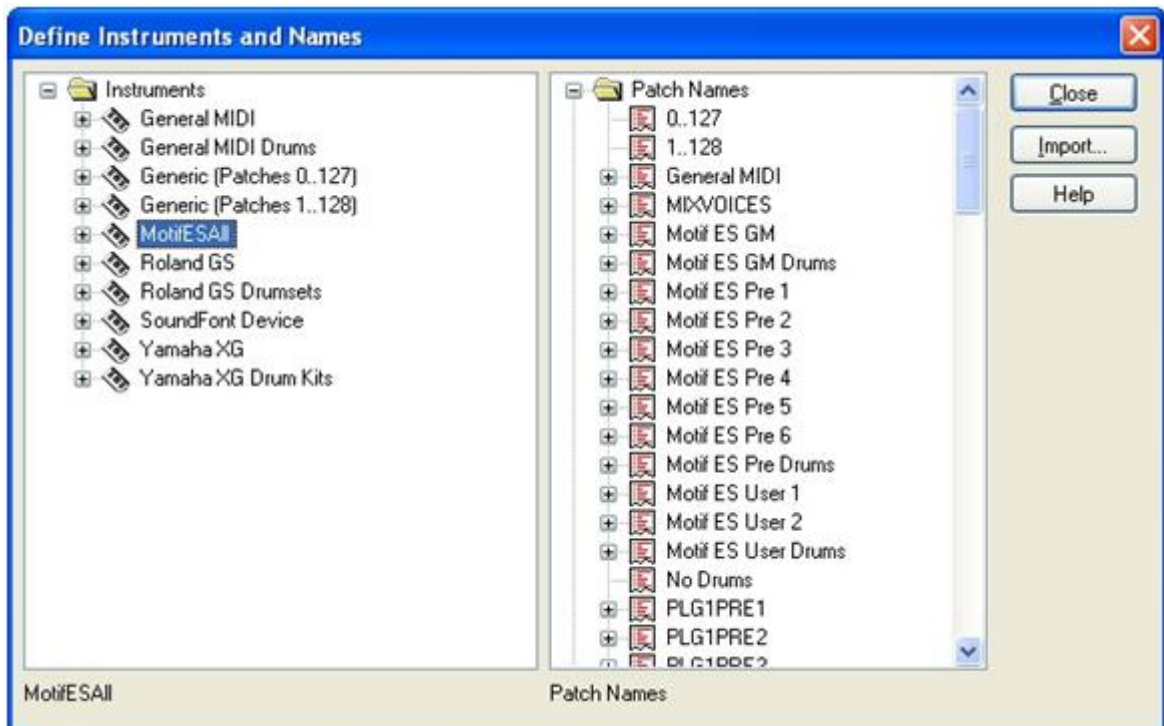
Define Instruments and Names

Instruments
General MIDI
General MIDI Drums
Generic (Patches 0..127)
Generic (Patches 1..128)
MotifESAll
Roland GS
Roland GS Drumsets
SoundFont Device
Yamaha XG
Yamaha XG Drum Kits

Patch Names
0..127
1..128
General MIDI
MIXVOICES
Motif ES GM
Motif ES GM Drums
Motif ES Pre 1
Motif ES Pre 2
Motif ES Pre 3
Motif ES Pre 4
Motif ES Pre 5
Motif ES Pre 6
Motif ES Pre Drums
Motif ES User 1
Motif ES User 2
Motif ES User Drums
No Drums
PLG1PRE1
PLG1PRE2
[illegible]

Close
Import...
Help

MotifESAll
Patch Names